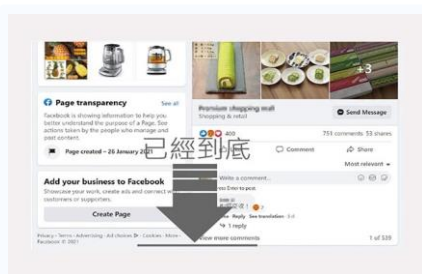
Page transparency
See all
Facebook is showing information to help you better understand the purpose of a Page. See actions taken by the people who manage and post content.
Page created – 26 January 2021

Add your business to Facebook
Showcase your work, create ads and connect with customers or supporters.
Create Page

Privacy · Terms · Advertising · Ad choices · Cookies · More · Facebook © 2021

+3
Premium shopping mall
Shopping & retail
Send Message
400
751 comments 53 shares
Comment
Share
Most relevant
已經到底
Write a comment...
Press Enter to post.
7
Like Reply See translation 3 d
1 reply
View more comments
1 of 539